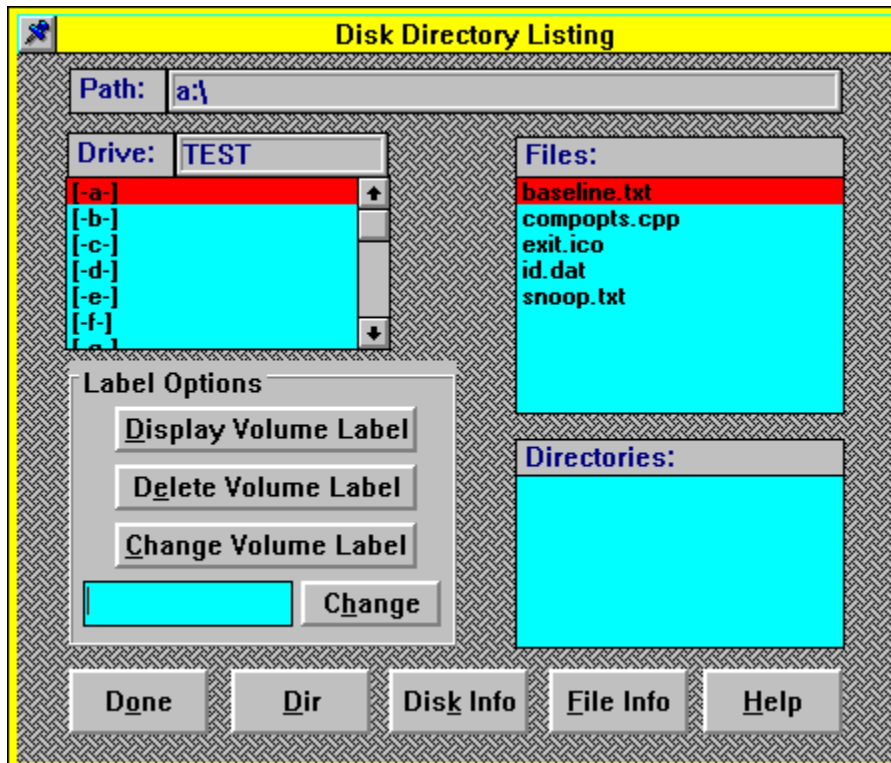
Disk Directory Listing

Path: a:\

Drive: TEST

[-a-]
[-b-]
[-c-]
[-d-]
[-e-]
[-f-]
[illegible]

Files:

baseline.txt
compopts.cpp
exit.ico
id.dat
snoop.txt

Label Options

Display Volume Label

Delete Volume Label

Change Volume Label

Change

Directories:

Done

Dir

Disk Info

File Info

Help